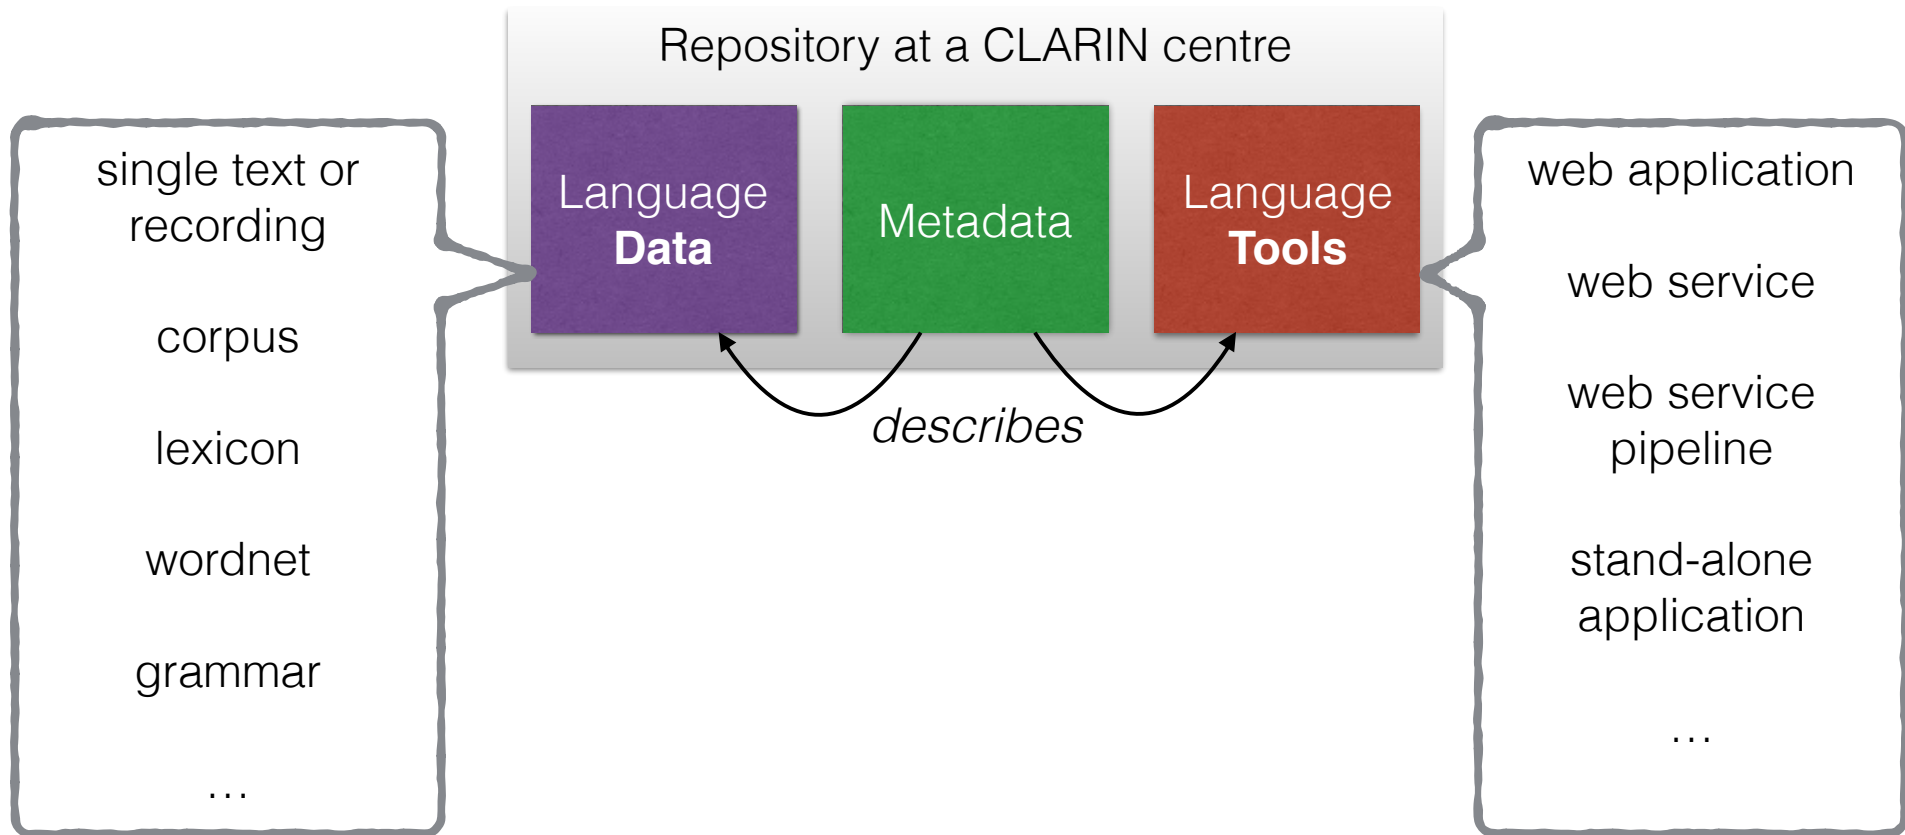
Repository at a CLARIN centre

Language Data

Metadata

Language Tools

describes

single text or recording

corpus

lexicon

wordnet

grammar

…

web application

web service

web service pipeline

stand-alone application

…